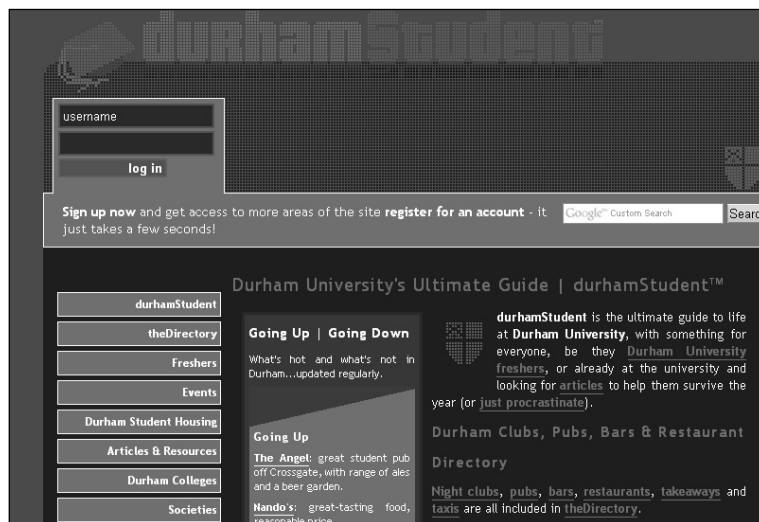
durhamStudent

username

log in

Sign up now and get access to more areas of the site register for an account - it just takes a few seconds!

Google™ Custom Search

Searc

Durham University's Ultimate Guide | durhamStudent™

durhamStudent

theDirectory

Freshers

Events

Durham Student Housing

Articles & Resources

Durham Colleges

Societies

Going Up | Going Down

What's hot and what's not in Durham...updated regularly.

Going Up

The Angel: great student pub off Crossgate, with range of ales and a beer garden.

Nando's: great-tasting food, reasonable price

durhamStudent is the ultimate guide to life at Durham University, with something for everyone, be they Durham University freshers, or already at the university and looking for articles to help them survive the year (or just procrastinate).

Durham Clubs, Pubs, Bars & Restaurant Directory

Night clubs, pubs, bars, restaurants, takeaways and taxis are all included in theDirectory.